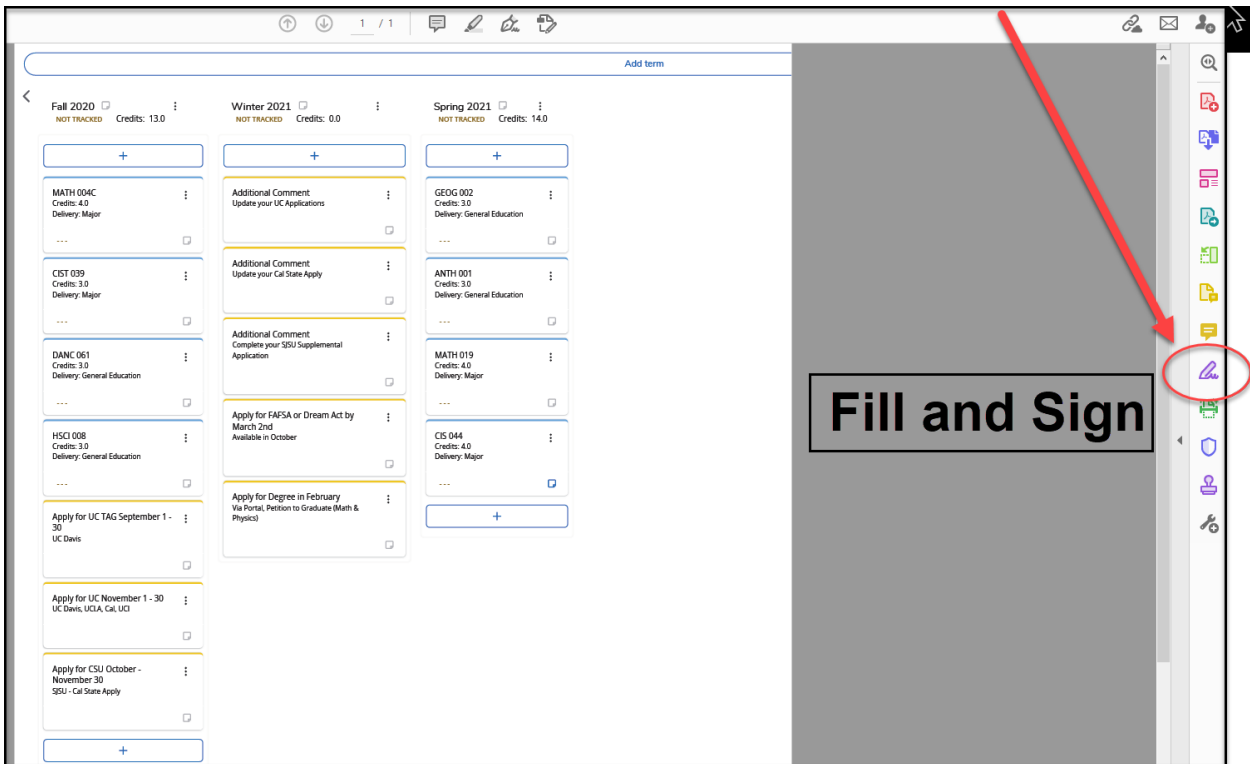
1 / 1

Add term

Fall 2020
NOT TRACKED Credits: 13.0

+

MATH 004C
Credits: 4.0
Delivery: Major

---

CIST 039
Credits: 3.0
Delivery: Major

---

DANC 061
Credits: 3.0
Delivery: General Education

---

HSCI 008
Credits: 3.0
Delivery: General Education

---

Apply for UC TAG September 1 - 30
UC Davis

Apply for UC November 1 - 30
UC Davis, UCLA, Cal, UCI

Apply for CSU October - November 30
SJSU - Cal State Apply

+

Winter 2021
NOT TRACKED Credits: 0.0

+

Additional Comment
Update your UC Applications

Additional Comment
Update your Cal State Apply

Additional Comment
Complete your SJSU Supplemental Application

Apply for FAFSA or Dream Act by March 2nd
Available in October

Apply for Degree in February
Via Portal, Petition to Graduate (Math & Physics)

Spring 2021
NOT TRACKED Credits: 14.0

+

GEOG 002
Credits: 3.0
Delivery: General Education

---

ANTH 001
Credits: 3.0
Delivery: General Education

---

MATH 019
Credits: 4.0
Delivery: Major

---

CIS 044
Credits: 4.0
Delivery: Major

---

+

Fill and Sign